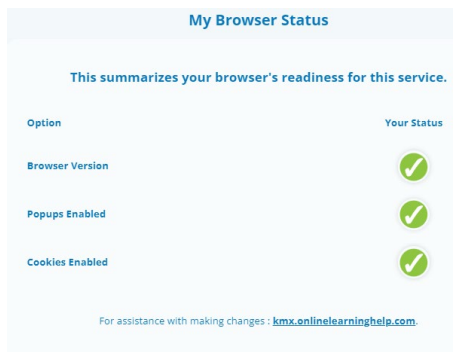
My Browser Status

This summarizes your browser's readiness for this service.

| Option | Your Status |
|---|---|
| Browser Version | ✓ |
| Popups Enabled | ✓ |
| Cookies Enabled | ✓ |

For assistance with making changes : kmx.onlinelearninghelp.com.